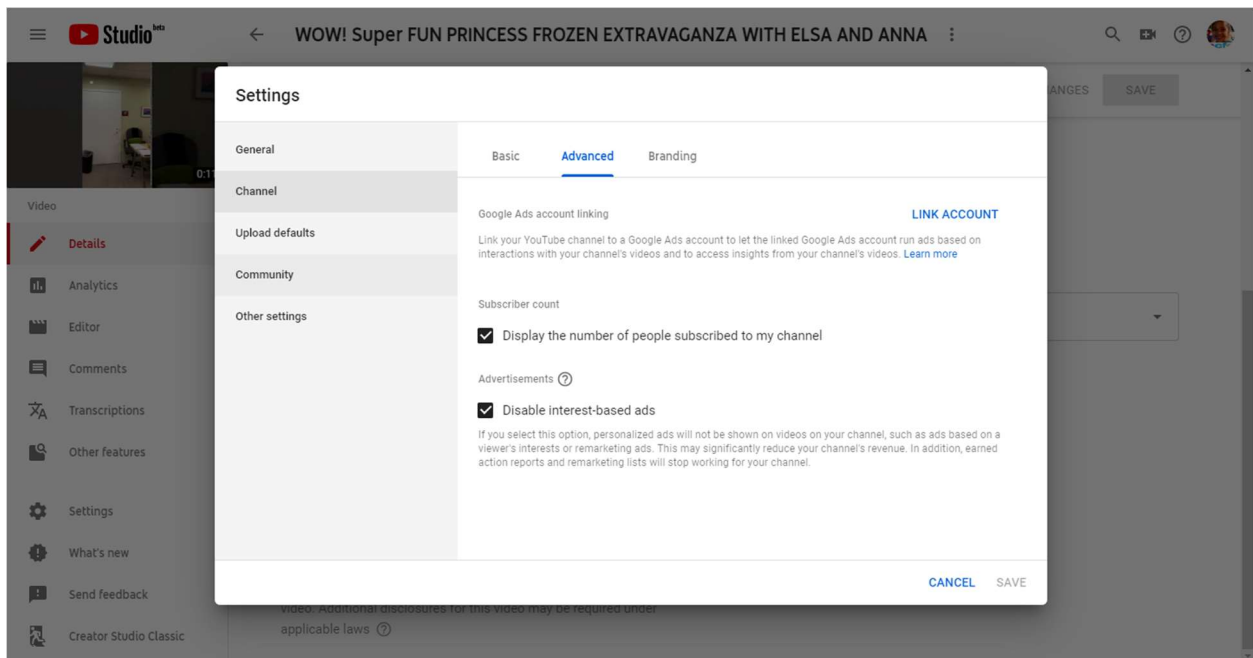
Studio beta

WOW! Super FUN PRINCESS FROZEN EXTRAVAGANZA WITH ELSA AND ANNA

ANGES SAVE

0:1

Video

Details

Analytics

Editor

Comments

Transcriptions

Other features

Settings

What's new

Send feedback

Creator Studio Classic

Settings

General

Channel

Upload defaults

Community

Other settings

Basic Advanced Branding

Google Ads account linking

LINK ACCOUNT

Link your YouTube channel to a Google Ads account to let the linked Google Ads account run ads based on interactions with your channel's videos and to access insights from your channel's videos. Learn more

Subscriber count

Display the number of people subscribed to my channel

Advertisements

Disable interest-based ads

If you select this option, personalized ads will not be shown on videos on your channel, such as ads based on a viewer's interests or remarketing ads. This may significantly reduce your channel's revenue. In addition, earned action reports and remarketing lists will stop working for your channel.

CANCEL SAVE

video. Additional disclosures for this video may be required under applicable laws